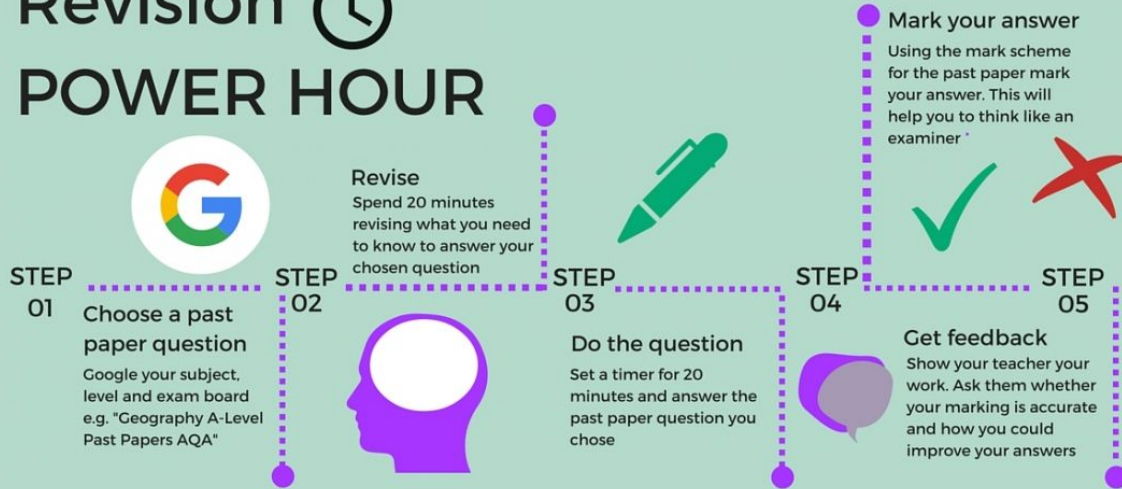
Revision

POWER HOUR

STEP
01

Choose a past paper question

Google your subject, level and exam board e.g. "Geography A-Level Past Papers AQA"

STEP
02

Revise

Spend 20 minutes revising what you need to know to answer your chosen question

STEP
03

Do the question

Set a timer for 20 minutes and answer the past paper question you chose

STEP
04

Mark your answer

Using the mark scheme for the past paper mark your answer. This will help you to think like an examiner

STEP
05

Get feedback

Show your teacher your work. Ask them whether your marking is accurate and how you could improve your answers